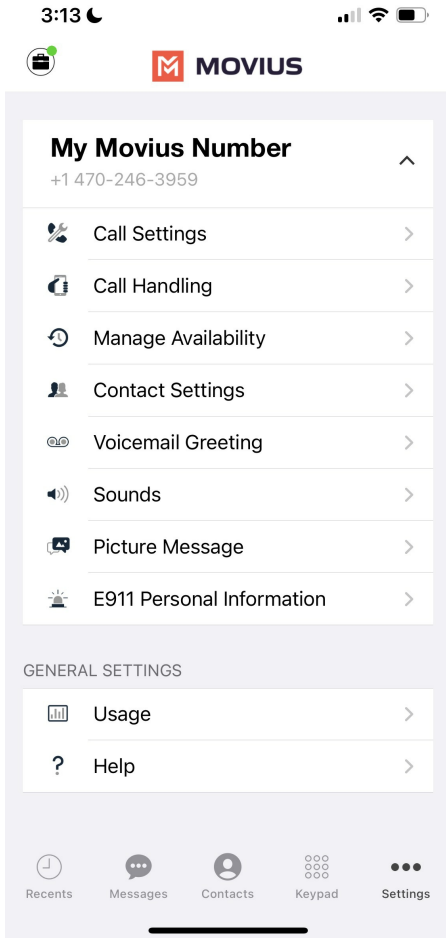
3:13

MOVIUS

My Movius Number
+1 470-246-3959

Call Settings
Call Handling
Manage Availability
Contact Settings
Voicemail Greeting
Sounds
Picture Message
E911 Personal Information

GENERAL SETTINGS

Usage
Help

Recents
Messages
Contacts
Keypad
Settings